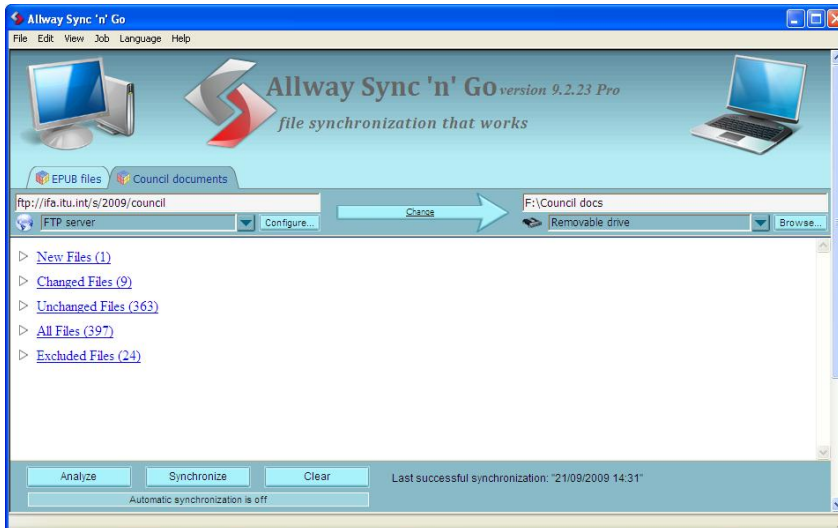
Allway Sync 'n' Go

File Edit View Job Language Help

Allway Sync 'n' Go version 9.2.23 Pro

file synchronization that works

EPUB files | Council documents

ftp://ifa.itu.int/s/2009/council

FTP server | Configure...

Change

F:\Council docs

Removable drive | Browse...

New Files (1)

Changed Files (9)

Unchanged Files (363)

All Files (397)

Excluded Files (24)

Analyze | Synchronize | Clear

Last successful synchronization: "21/09/2009 14:31"

Automatic synchronization is off